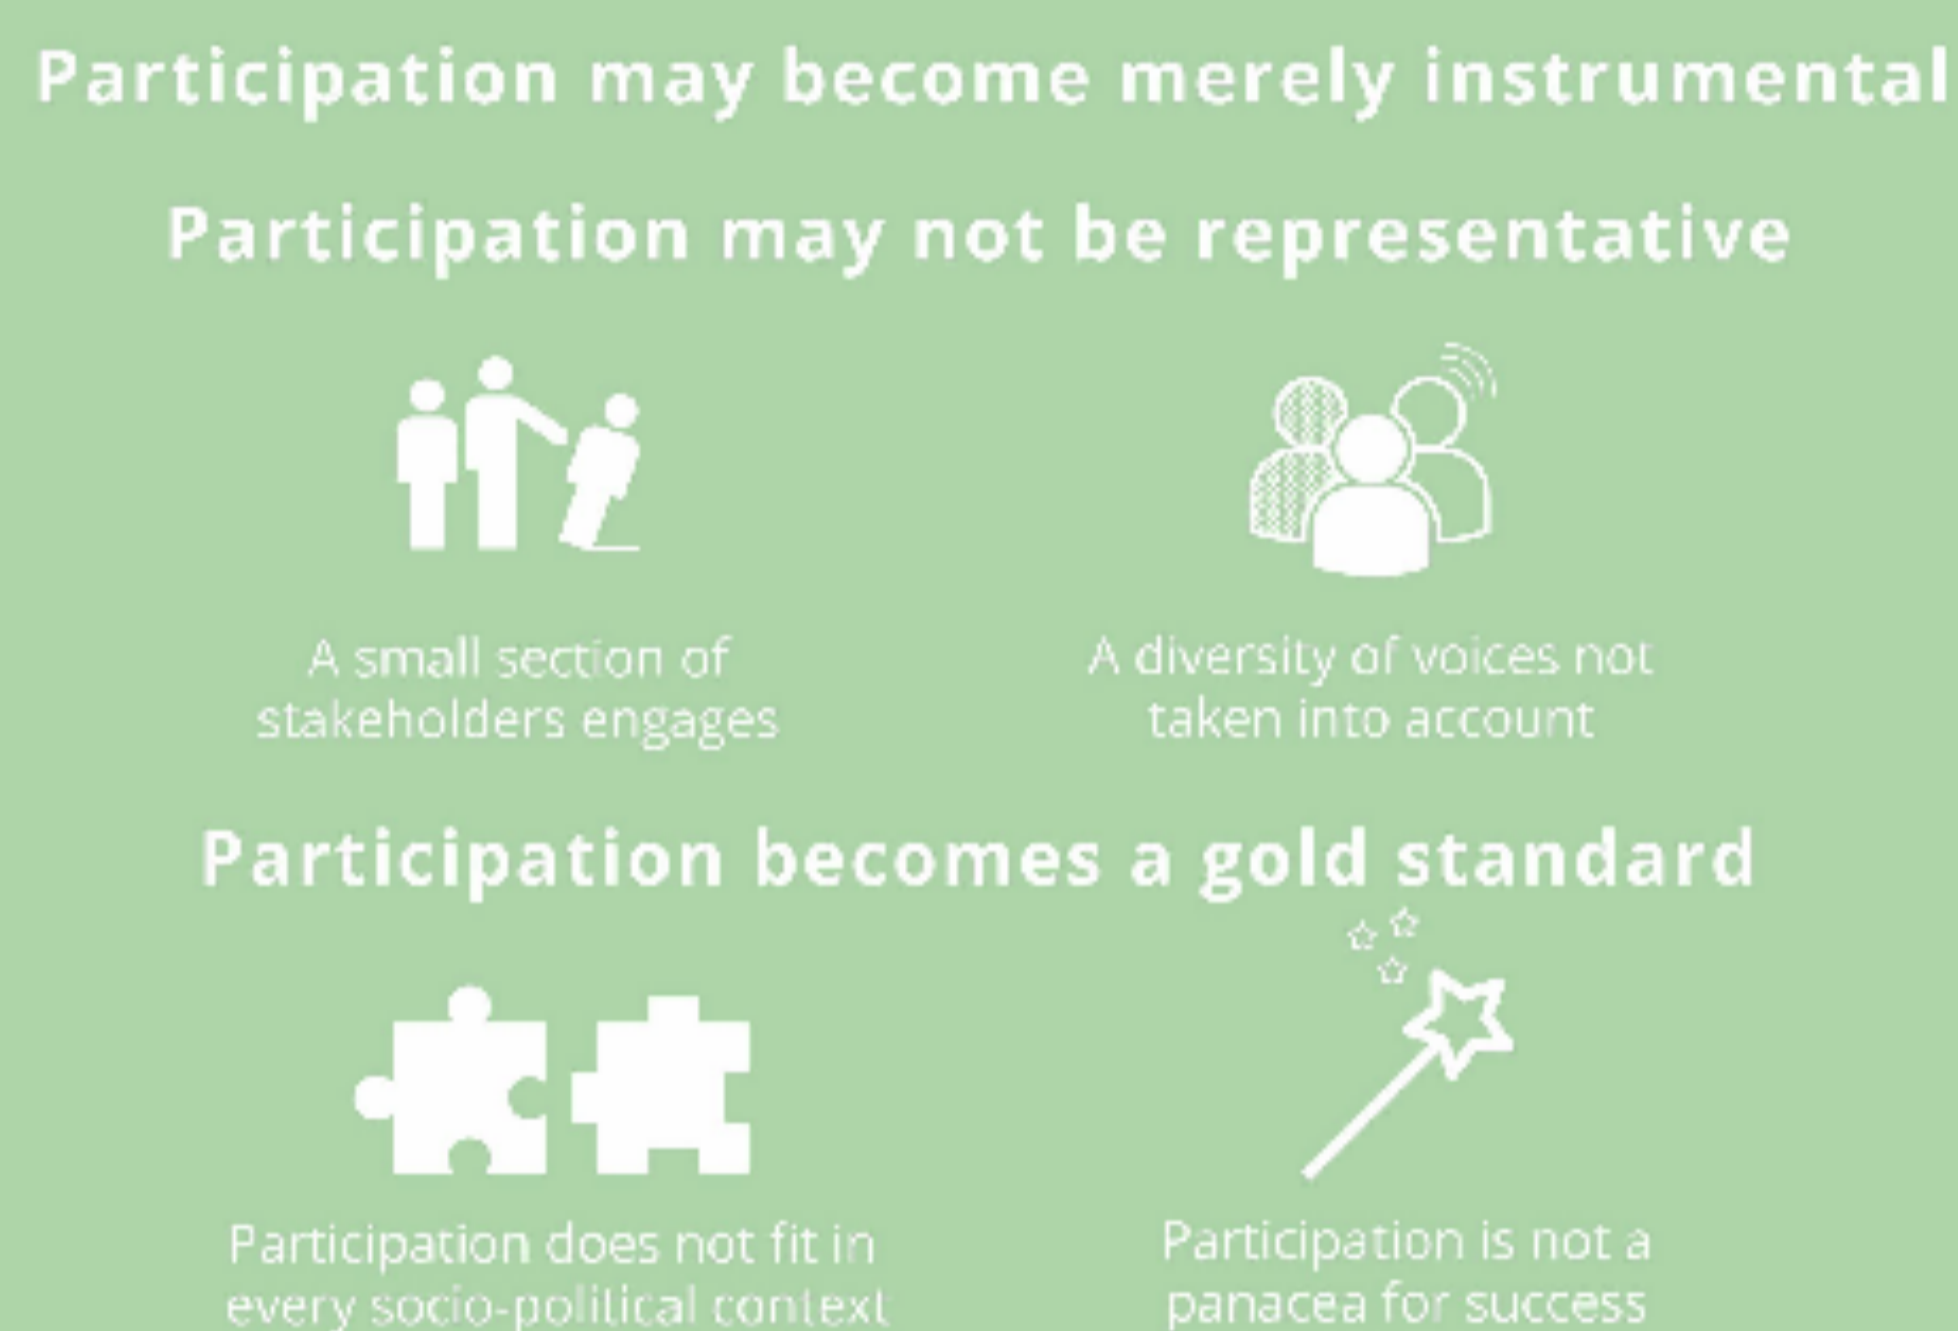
Participation may become merely instrumental

Participation may not be representative

A small section of stakeholders engages

A diversity of voices not taken into account

Participation becomes a gold standard

Participation does not fit in every socio-political context

Participation is not a panacea for success